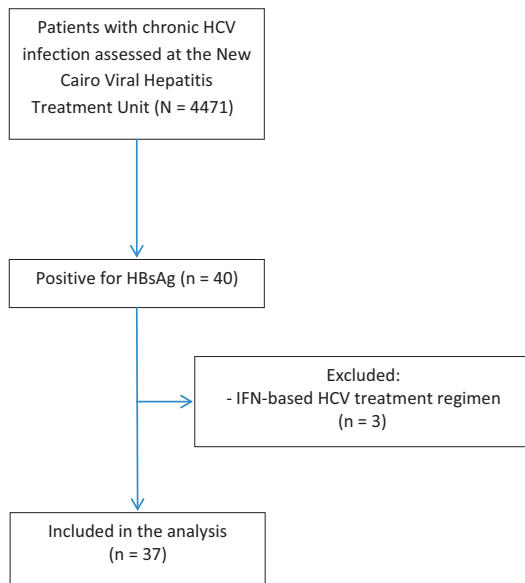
Patients with chronic HCV infection assessed at the New Cairo Viral Hepatitis Treatment Unit (N = 4471)

Positive for HBsAg (n = 40)

Excluded:
- IFN-based HCV treatment regimen
(n = 3)

Included in the analysis
(n = 37)